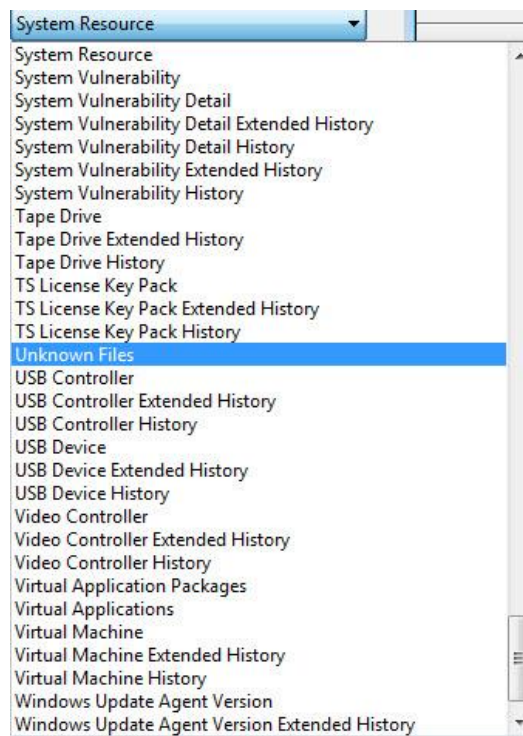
System Resource

System Resource
System Vulnerability
System Vulnerability Detail
System Vulnerability Detail Extended History
System Vulnerability Detail History
System Vulnerability Extended History
System Vulnerability History
Tape Drive
Tape Drive Extended History
Tape Drive History
TS License Key Pack
TS License Key Pack Extended History
TS License Key Pack History
Unknown Files
USB Controller
USB Controller Extended History
USB Controller History
USB Device
USB Device Extended History
USB Device History
Video Controller
Video Controller Extended History
Video Controller History
Virtual Application Packages
Virtual Applications
Virtual Machine
Virtual Machine Extended History
Virtual Machine History
Windows Update Agent Version
Windows Update Agent Version Extended History